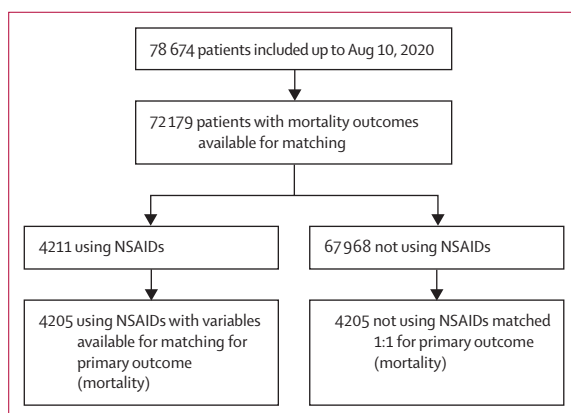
78 674 patients included up to Aug 10, 2020

72 179 patients with mortality outcomes available for matching

4211 using NSAIDs

67 968 not using NSAIDs

4205 using NSAIDs with variables available for matching for primary outcome (mortality)

4205 not using NSAIDs matched 1:1 for primary outcome (mortality)